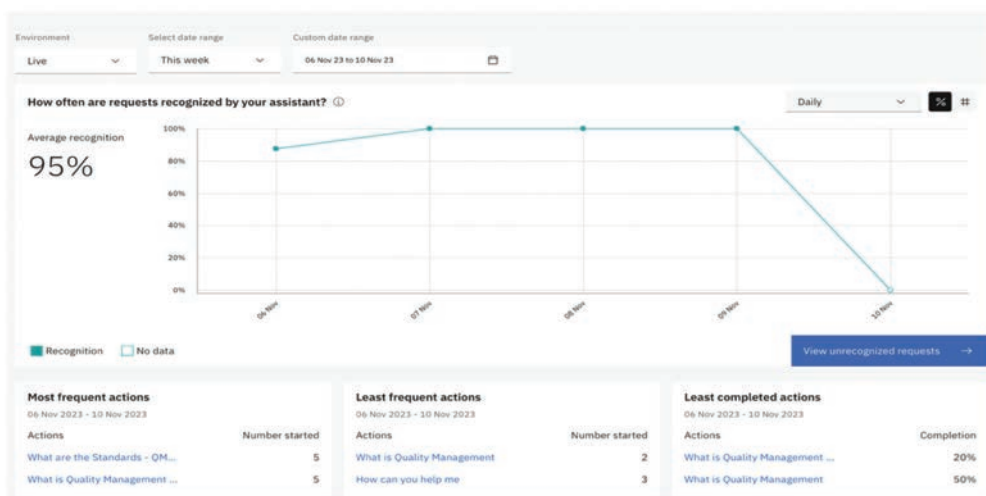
Environment
Live

Select date range
This week

Custom date range
06 Nov 23 to 10 Nov 23

How often are requests recognized by your assistant? ⓘ

Daily

%

#

Average recognition
95%

100%
80%
60%
40%
20%
0%

06 Nov
07 Nov
08 Nov
09 Nov
10 Nov

Recognition
No data

View unrecognized requests →

Most frequent actions
06 Nov 2023 - 10 Nov 2023

| Actions | Number started |
|---|---|
| What are the Standards - QM... | 5 |
| What is Quality Management ... | 5 |

Least frequent actions
06 Nov 2023 - 10 Nov 2023

| Actions | Number started |
|---|---|
| What is Quality Management | 2 |
| How can you help me | 3 |

Least completed actions
06 Nov 2023 - 10 Nov 2023

| Actions | Completion |
|---|---|
| What is Quality Management ... | 20% |
| What is Quality Management | 50% |